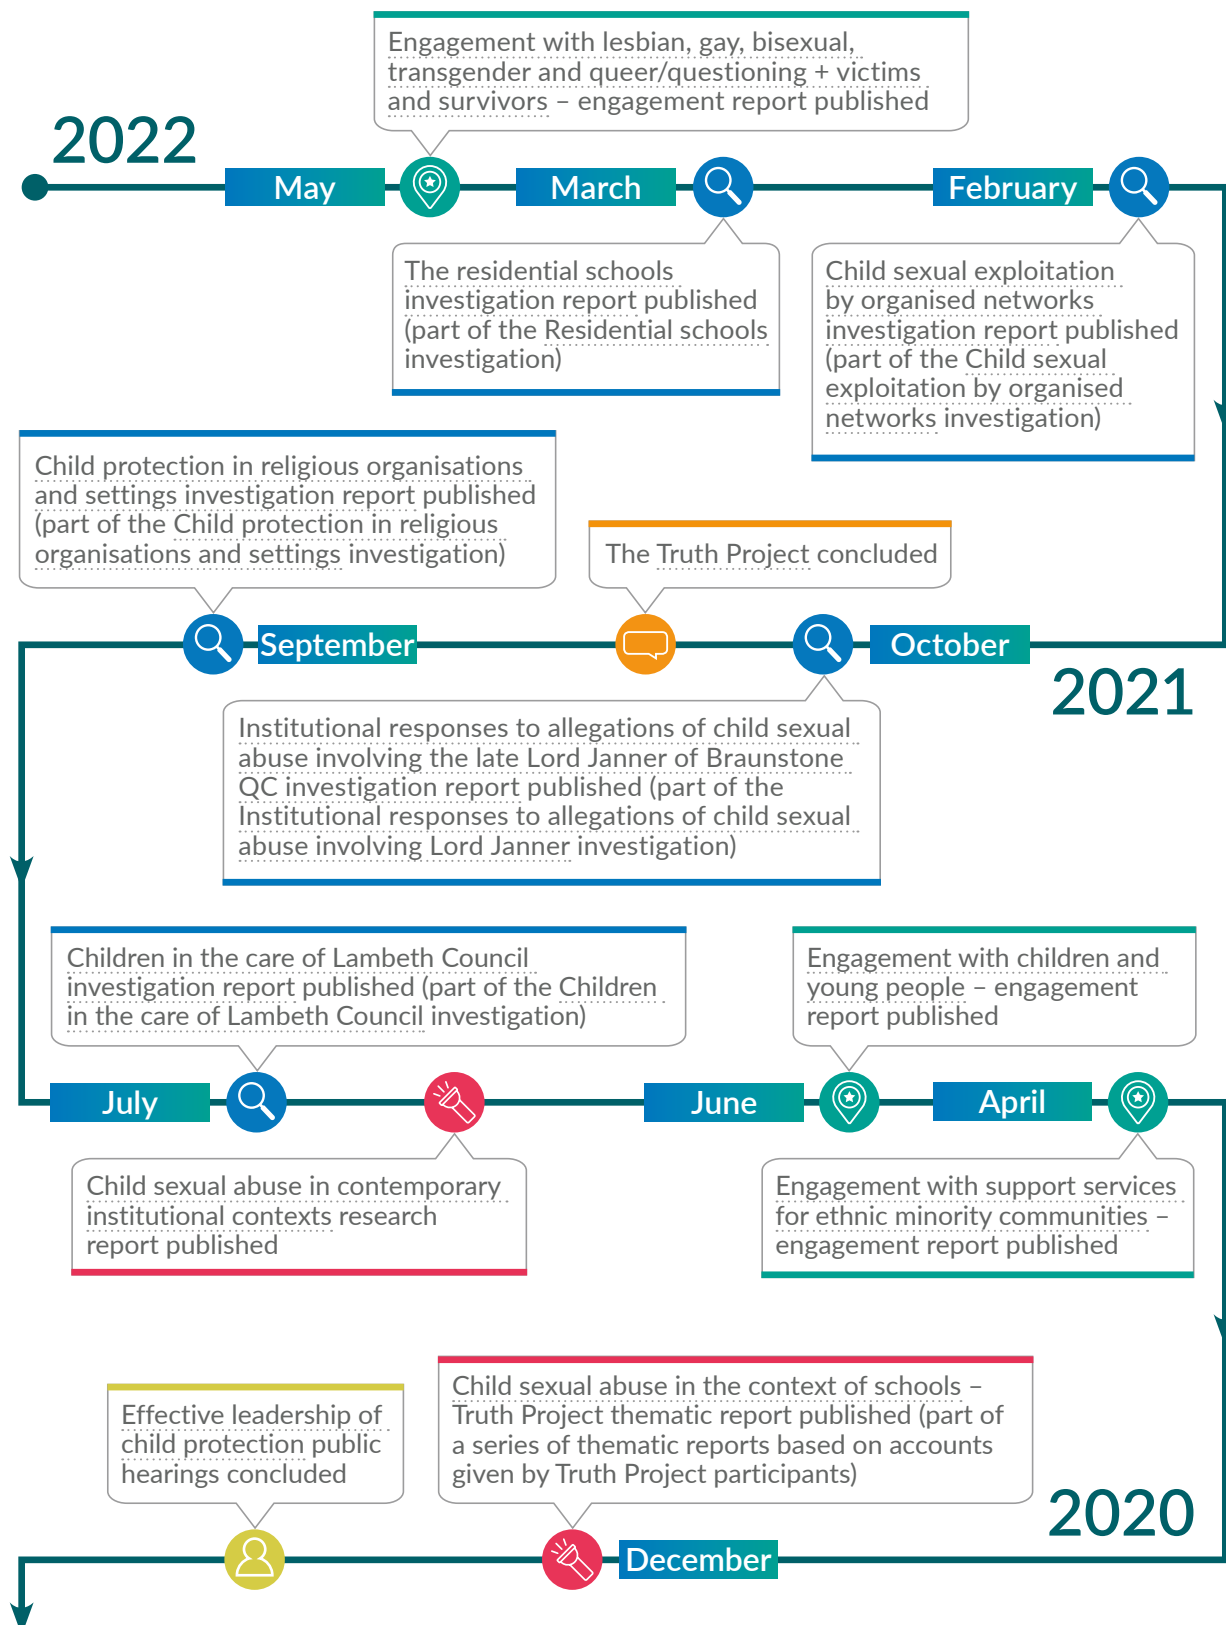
Engagement with lesbian, gay, bisexual, transgender and queer/questioning + victims and survivors – engagement report published

2022

May

March

February

The residential schools investigation report published (part of the Residential schools investigation)

Child sexual exploitation by organised networks investigation report published (part of the Child sexual exploitation by organised networks investigation)

Child protection in religious organisations and settings investigation report published (part of the Child protection in religious organisations and settings investigation)

The Truth Project concluded

September

October

2021

Institutional responses to allegations of child sexual abuse involving the late Lord Janner of Braunstone QC investigation report published (part of the Institutional responses to allegations of child sexual abuse involving Lord Janner investigation)

Children in the care of Lambeth Council investigation report published (part of the Children in the care of Lambeth Council investigation)

Engagement with children and young people – engagement report published

July

June

April

Child sexual abuse in contemporary institutional contexts research report published

Engagement with support services for ethnic minority communities – engagement report published

Effective leadership of child protection public hearings concluded

Child sexual abuse in the context of schools – Truth Project thematic report published (part of a series of thematic reports based on accounts given by Truth Project participants)

2020

December